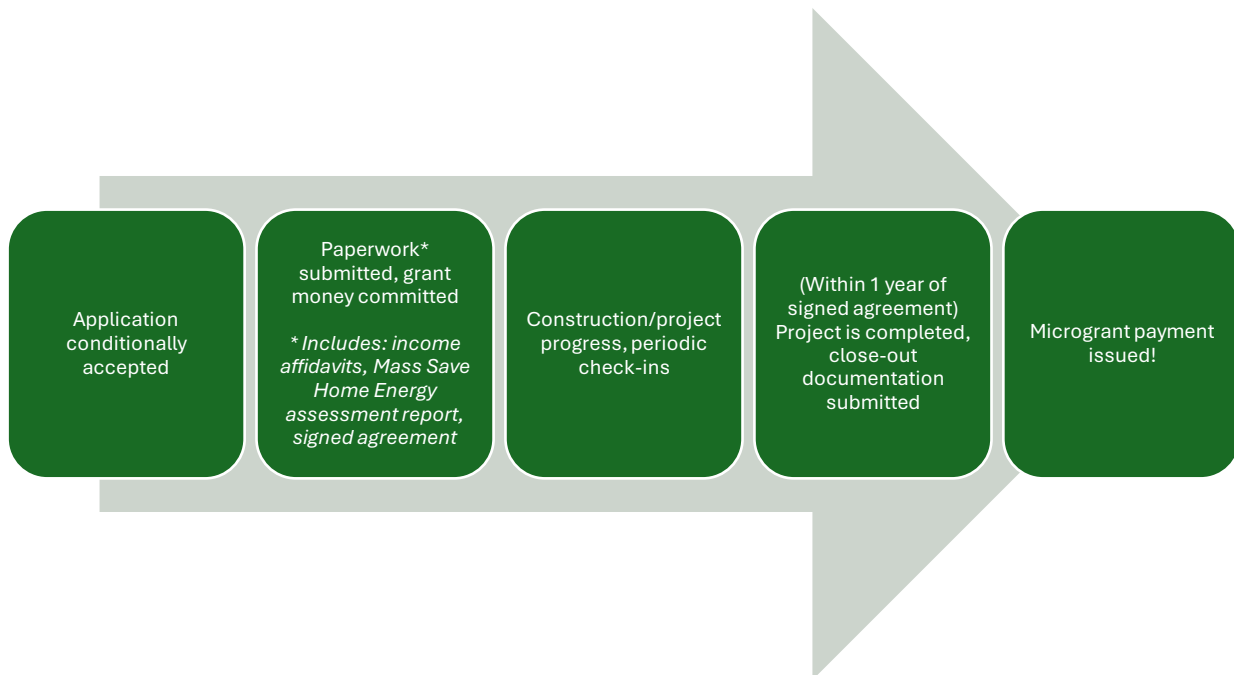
Application conditionally accepted

Paperwork* submitted, grant money committed

* Includes: income affidavits, Mass Save Home Energy assessment report, signed agreement

Construction/project progress, periodic check-ins

(Within 1 year of signed agreement) Project is completed, close-out documentation submitted

Microgrant payment issued!